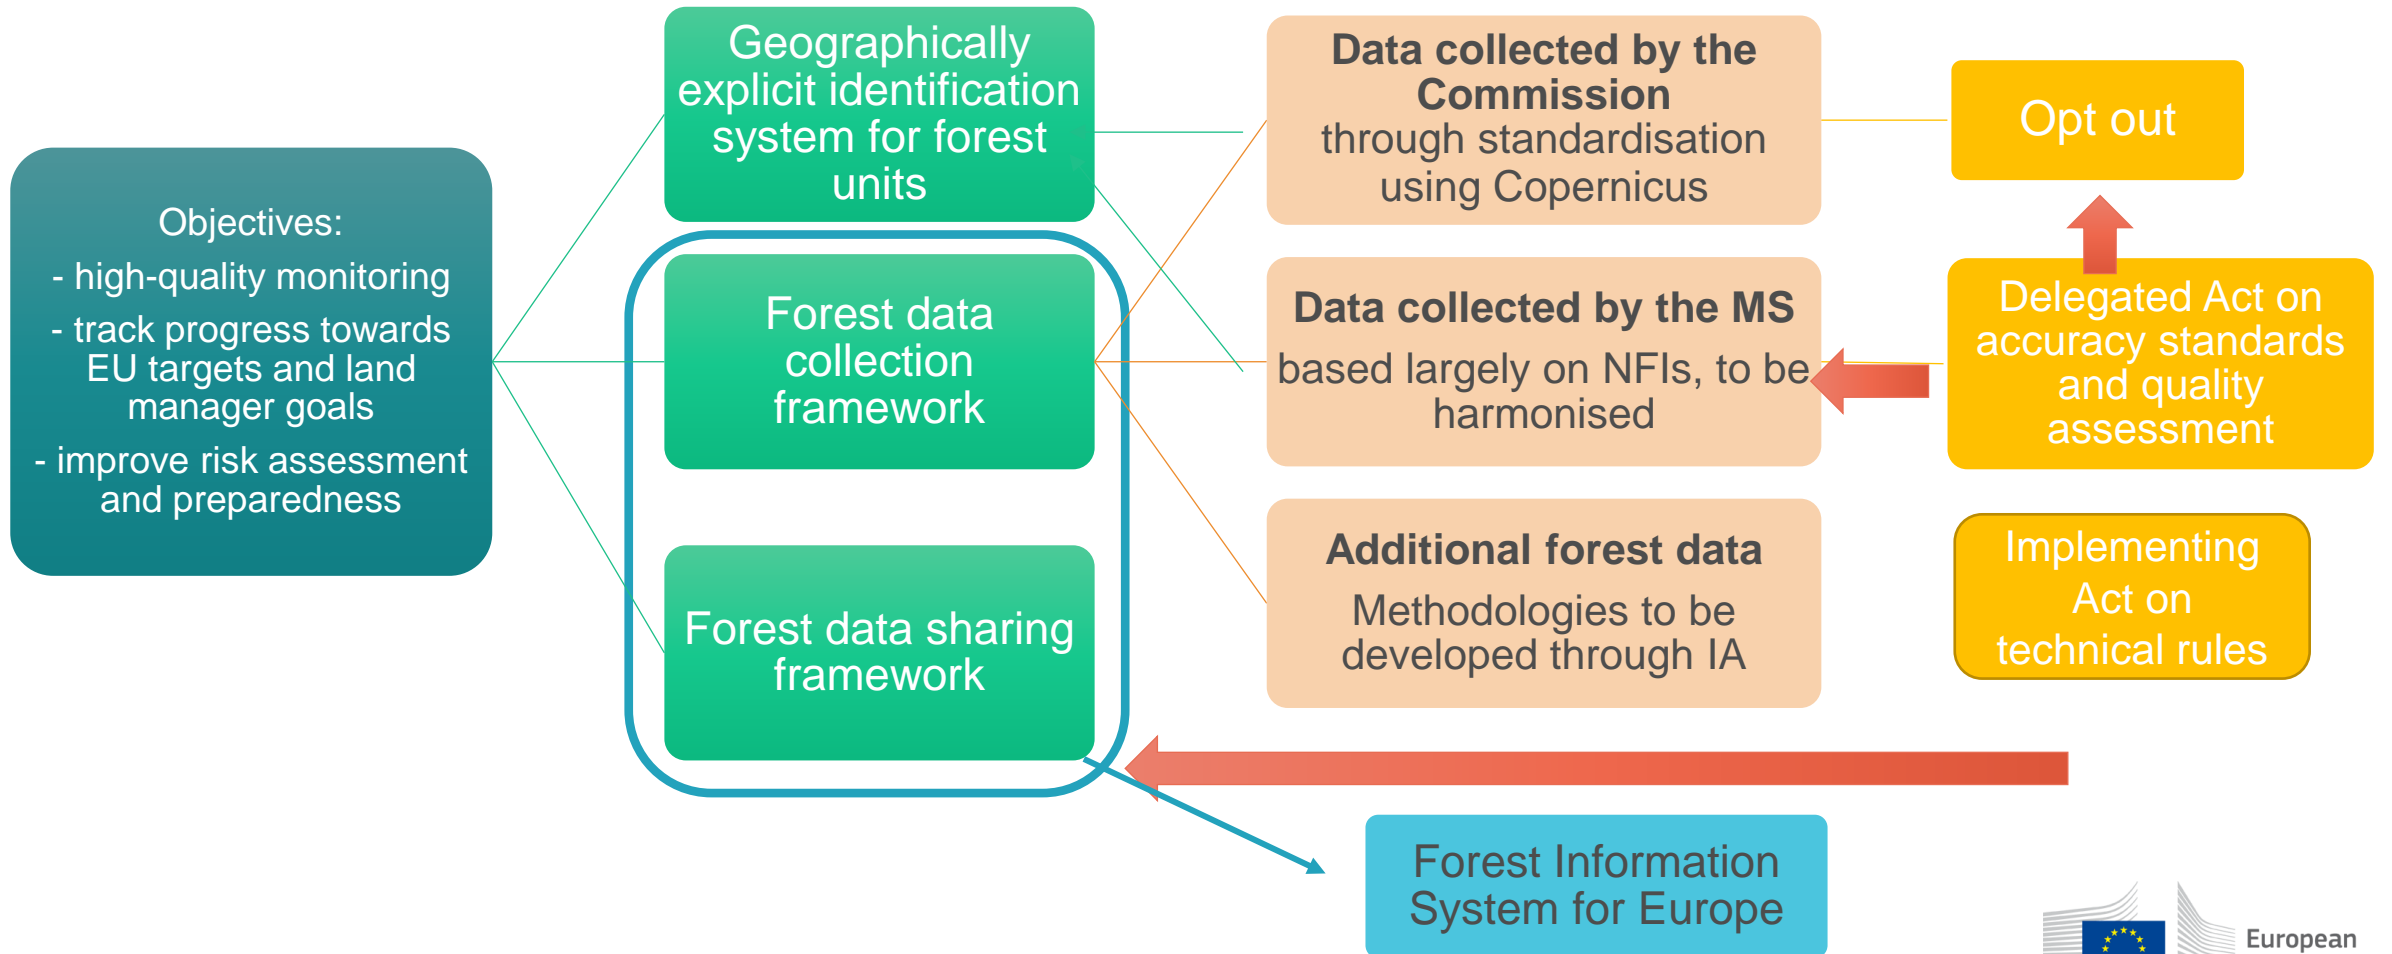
Objectives:
- high-quality monitoring
- track progress towards EU targets and land manager goals
- improve risk assessment and preparedness

Geographically explicit identification system for forest units

Forest data collection framework

Forest data sharing framework

Data collected by the Commission
through standardisation using Copernicus

Data collected by the MS
based largely on NFIs, to be harmonised

Additional forest data
Methodologies to be developed through IA

Opt out

Delegated Act on accuracy standards and quality assessment

Implementing Act on technical rules

Forest Information System for Europe

European